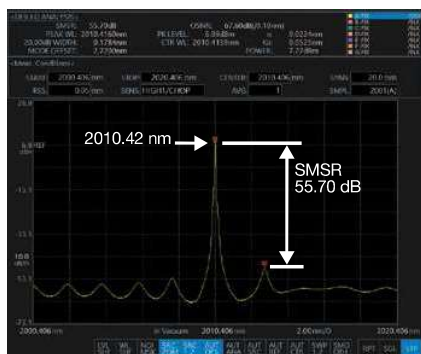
2010.42 nm

SMSR
55.70 dB

SMSR: 55.70dB
PEAK WL: 2010.4160nm
20.00dB WIDTH: 0.178nm
MODE OFFSET: 2.232nm
OSNR: 67.60dB(0.10nm)
PK LEVEL: 5.89dBm
CTR WL: 2010.4133nm
POWER: 2.73dBm

START 2000.406 nm
STOP 2020.406 nm
CENTER 2010.406 nm
SPAN 20.0 nm
RES 0.05 nm
SENS HIGH1/CHOP
AVG 1
SMPL 2001(A)

2000.406 nm
in Vacuum
2010.406 nm
2.00nm/D
2020.406 nm